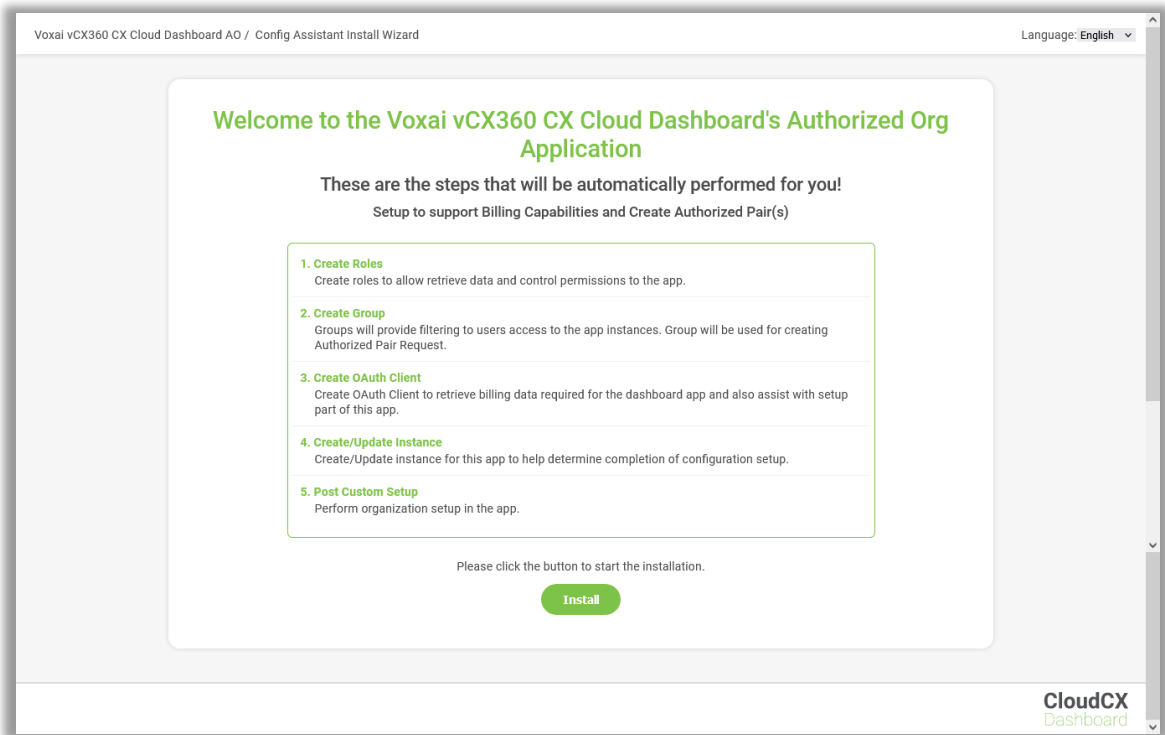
Voxai vCX360 CX Cloud Dashboard AO / Config Assistant Install Wizard

Language: English

Welcome to the Voxai vCX360 CX Cloud Dashboard's Authorized Org Application

These are the steps that will be automatically performed for you!

Setup to support Billing Capabilities and Create Authorized Pair(s)

1. Create Roles
Create roles to allow retrieve data and control permissions to the app.

2. Create Group
Groups will provide filtering to users access to the app instances. Group will be used for creating Authorized Pair Request.

3. Create OAuth Client
Create OAuth Client to retrieve billing data required for the dashboard app and also assist with setup part of this app.

4. Create/Update Instance
Create/Update instance for this app to help determine completion of configuration setup.

5. Post Custom Setup
Perform organization setup in the app.

Please click the button to start the installation.

Install

CloudCX
Dashboard